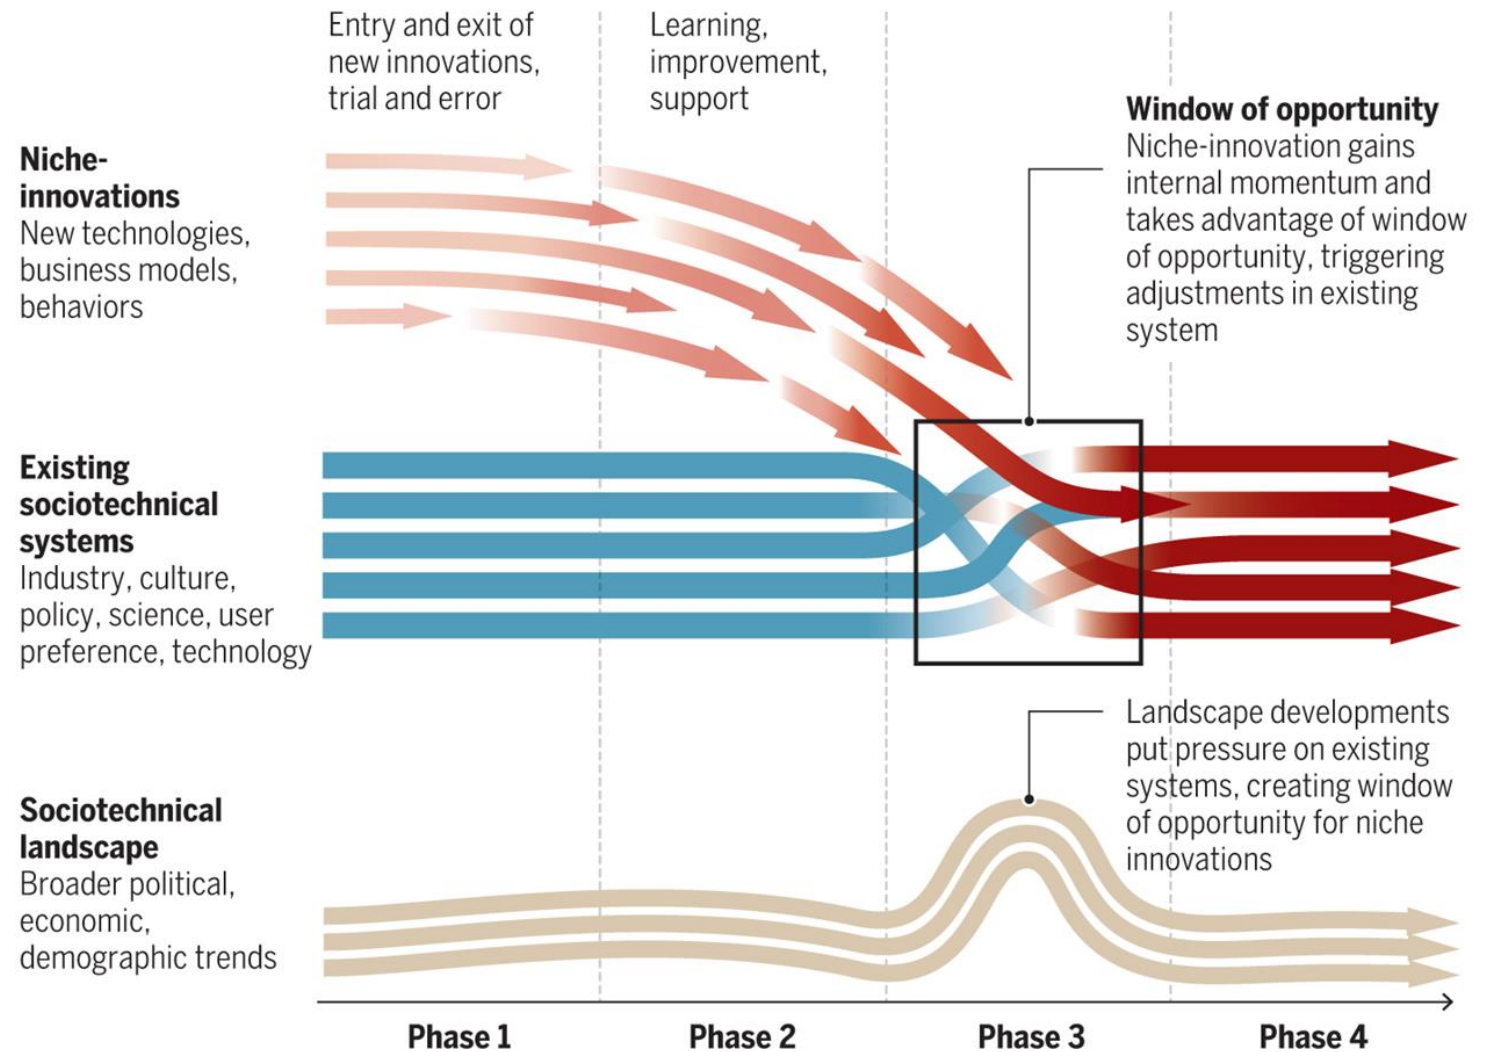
Entry and exit of new innovations, trial and error

Learning, improvement, support

Window of opportunity
Niche-innovation gains internal momentum and takes advantage of window of opportunity, triggering adjustments in existing system

Niche-innovations
New technologies, business models, behaviors

Existing sociotechnical systems
Industry, culture, policy, science, user preference, technology

Landscape developments put pressure on existing systems, creating window of opportunity for niche innovations

Sociotechnical landscape
Broader political, economic, demographic trends

Phase 1
Phase 2
Phase 3
Phase 4